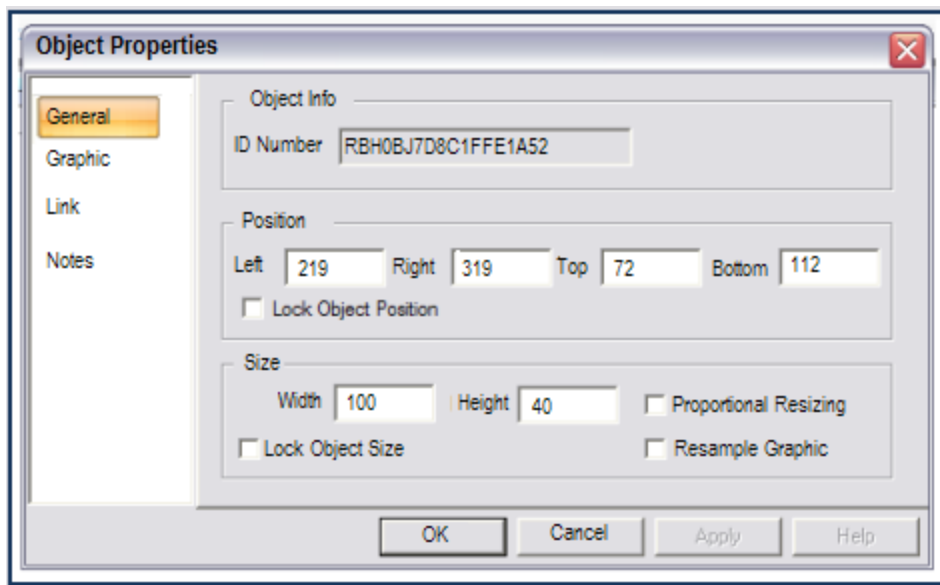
Object Properties

General
Graphic
Link
Notes

Object Info
ID Number RBH0BJ7D8C1FFE1A52

Position
Left 219 Right 319 Top 72 Bottom 112
Lock Object Position

Size
Width 100 Height 40
Proportional Resizing
Lock Object Size
Resample Graphic

OK Cancel Apply Help